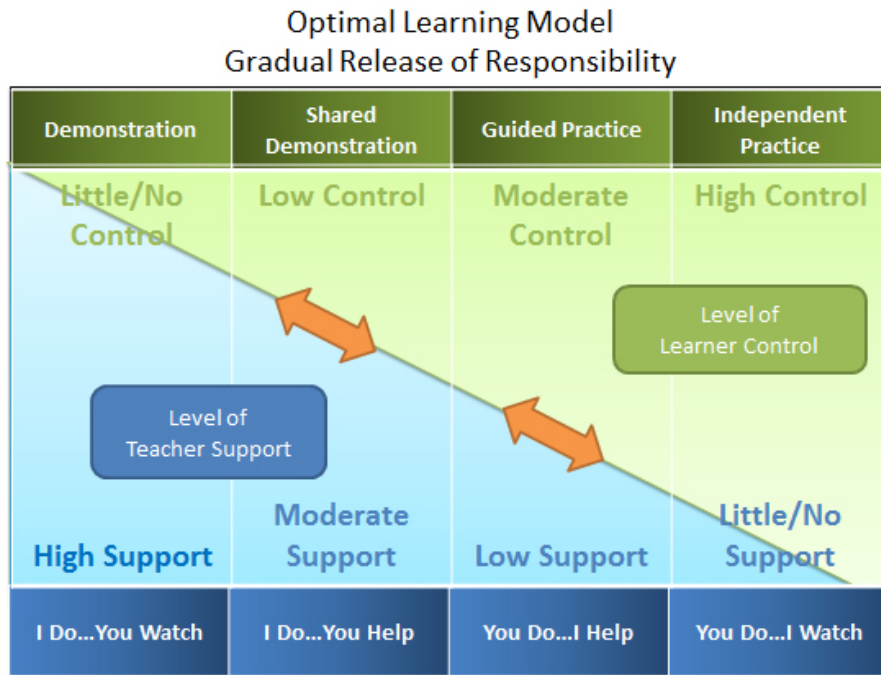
Optimal Learning Model
Gradual Release of Responsibility

| Demonstration | Shared Demonstration | Guided Practice | Independent Practice |
|---|---|---|---|
| Little/No Control | Low Control | Moderate Control | High Control |

Level of Learner Control

Level of Teacher Support

| High Support | Moderate Support | Low Support | Little/No Support |
|---|---|---|---|
| I Do...You Watch | I Do...You Help | You Do...I Help | You Do...I Watch |